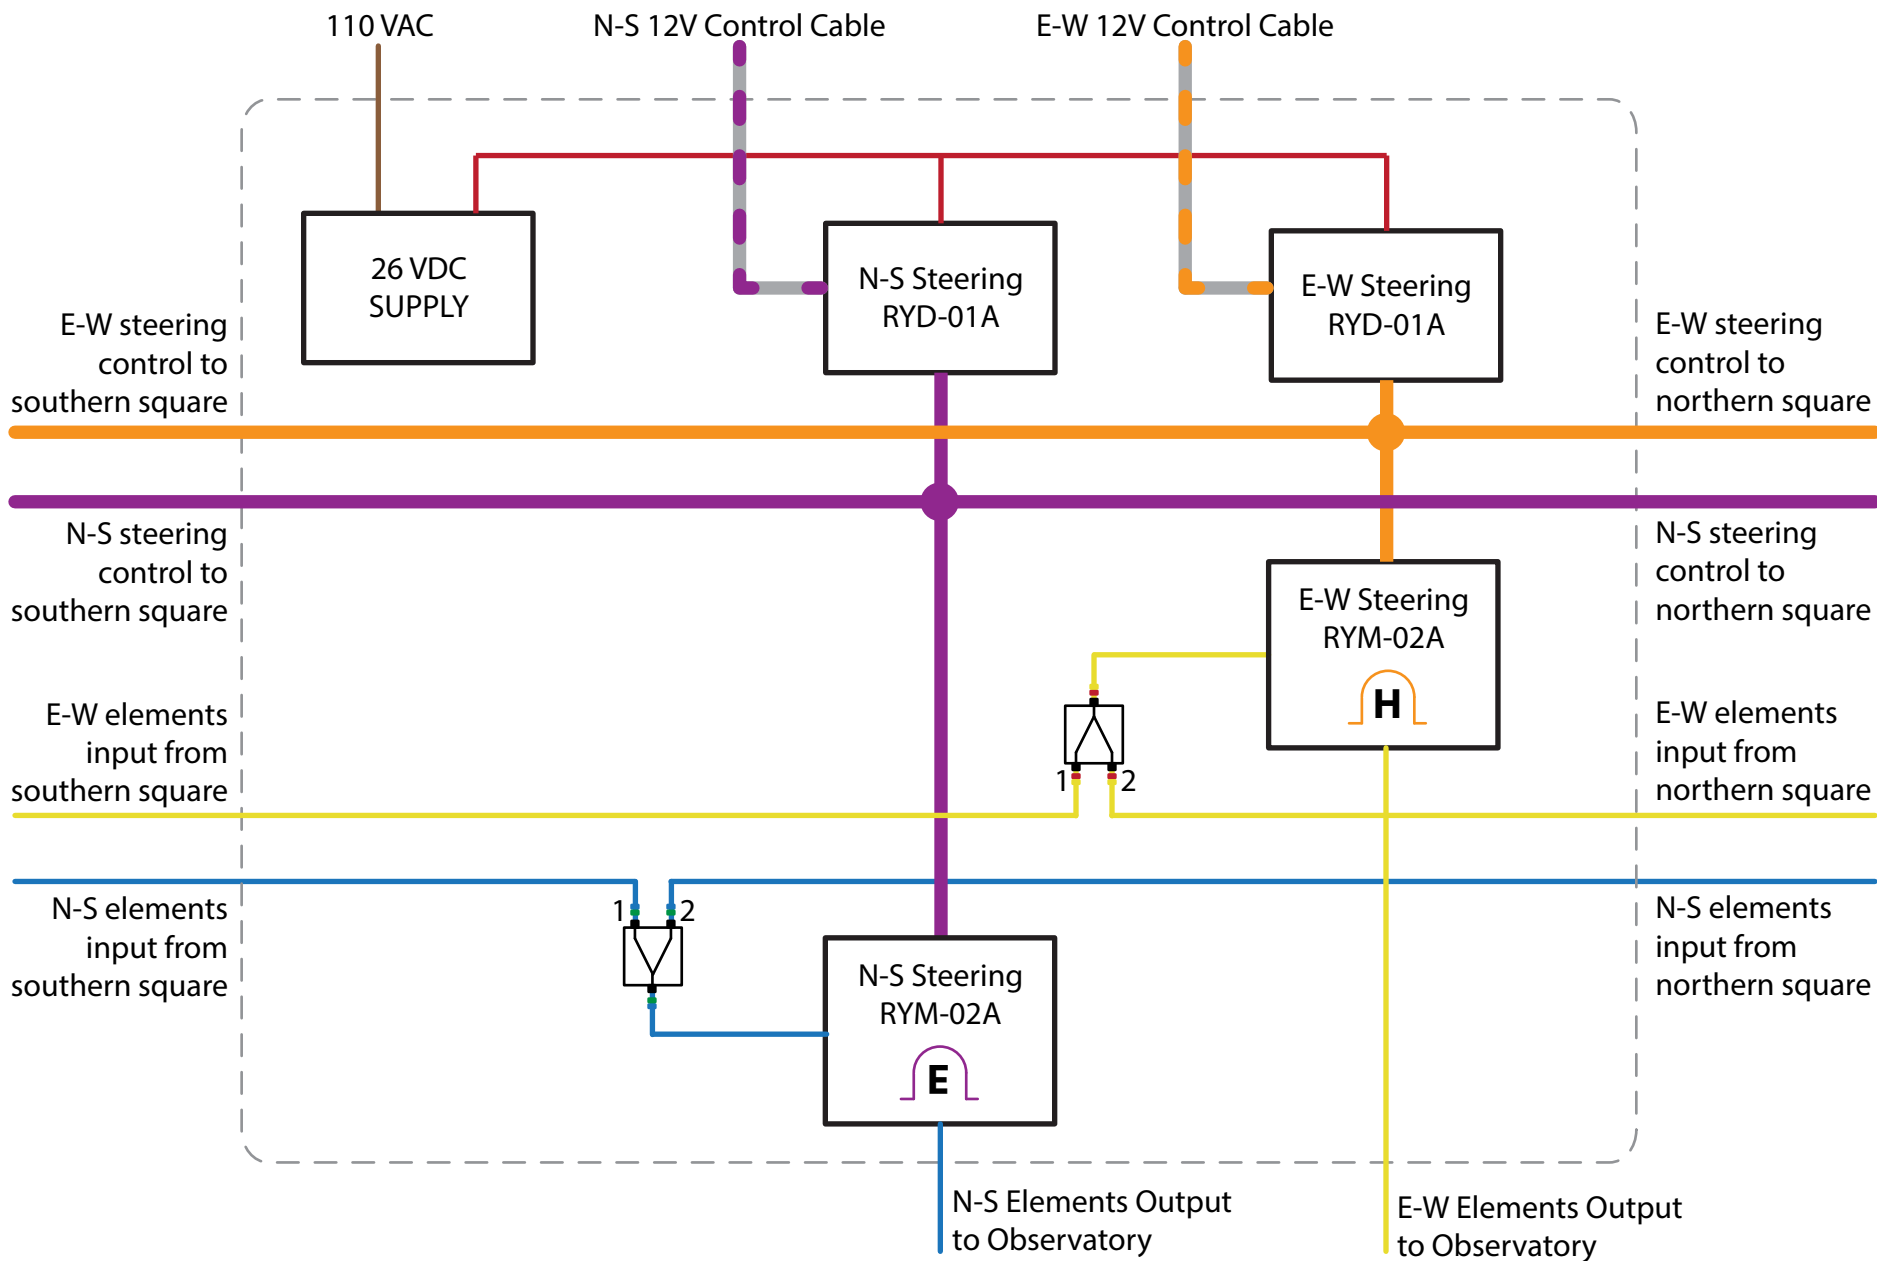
110 VAC

N-S 12V Control Cable

E-W 12V Control Cable

26 VDC SUPPLY

N-S Steering RYD-01A

E-W Steering RYD-01A

E-W steering control to southern square

E-W steering control to northern square

N-S steering control to southern square

N-S steering control to northern square

E-W Steering RYM-02A

H

E-W elements input from southern square

E-W elements input from northern square

1

2

N-S elements input from southern square

N-S elements input from northern square

1

2

N-S Steering RYM-02A

E

N-S Elements Output to Observatory

E-W Elements Output to Observatory